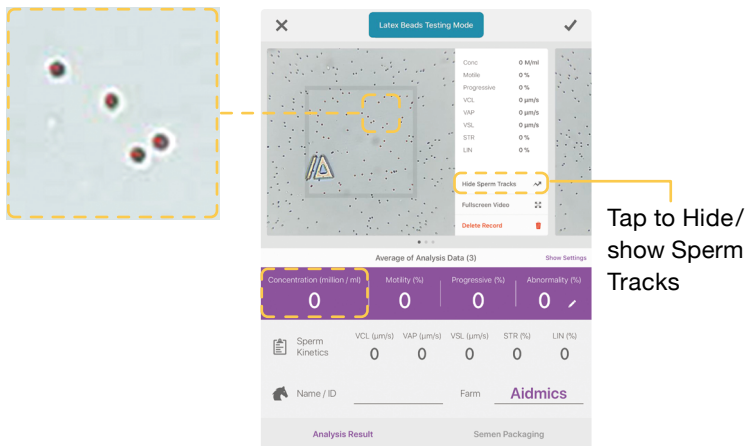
Latex Beads Testing Mode

| | |
|---|---|
| Conc | 0 M/ml |
| Motile | 0 % |
| Progressive | 0 % |
| VCL | 0 μm/s |
| VAP | 0 μm/s |
| VSL | 0 μm/s |
| STR | 0 % |
| LIN | 0 % |

Hide Sperm Tracks

Fullscreen Video

Delete Record

Tap to Hide/ show Sperm Tracks

Average of Analysis Data (3)

Show Settings

| Concentration (million / ml) | Motility (%) | Progressive (%) | Abnormality (%) |
|---|---|---|---|
| 0 | 0 | 0 | 0 |

Sperm Kinetics

| VCL (μm/s) | VAP (μm/s) | VSL (μm/s) | STR (%) | LIN (%) |
|---|---|---|---|---|
| 0 | 0 | 0 | 0 | 0 |

Name / ID

Farm Aidmics

Analysis Result

Semen Packaging